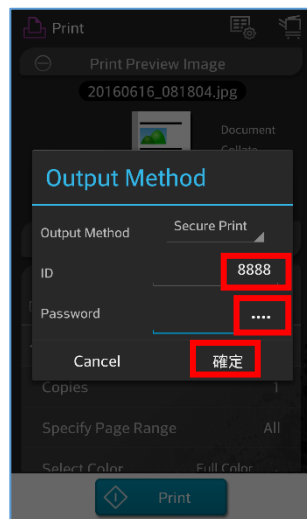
Print

Print Preview Image

20160616_081804.jpg

Document

Collate

Output Method

Output Method

Secure Print

ID

8888

Password

••••

Cancel

確定

Copies

1

Specify Page Range

All

Select Color

Full Color

Print